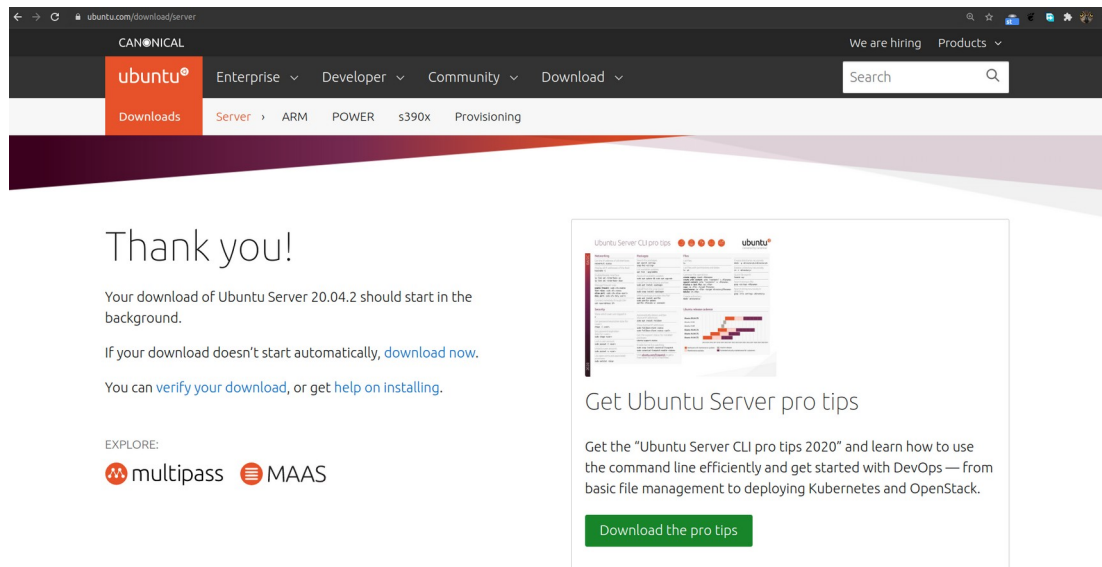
ubuntu.com/download/server

CANONICAL

We are hiring Products

ubuntu® Enterprise Developer Community Download

Search

Downloads Server › ARM POWER s390x Provisioning

Thank you!

Your download of Ubuntu Server 20.04.2 should start in the background.

If your download doesn't start automatically, download now.

You can verify your download, or get help on installing.

EXPLORE:

multipass MAAS

Ubuntu Server CLI pro tips ubuntu®

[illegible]

Get Ubuntu Server pro tips

Get the "Ubuntu Server CLI pro tips 2020" and learn how to use the command line efficiently and get started with DevOps — from basic file management to deploying Kubernetes and OpenStack.

Download the pro tips